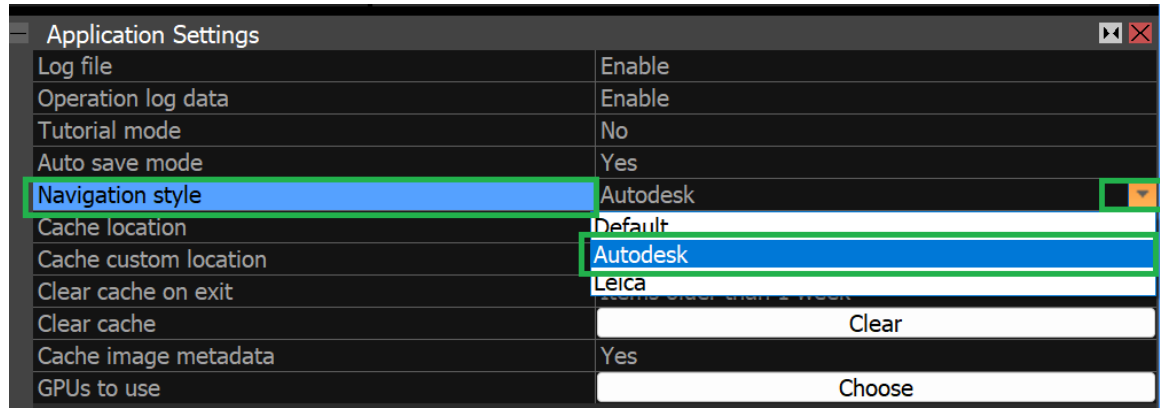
Application Settings

| | |
|---|---|
| Log file | Enable |
| Operation log data | Enable |
| Tutorial mode | No |
| Auto save mode | Yes |
| Navigation style | Autodesk |
| Cache location | Default |
| Cache custom location | Autodesk |
| Clear cache on exit | Leica |
| Clear cache | Clear |
| Cache image metadata | Yes |
| GPUs to use | Choose |